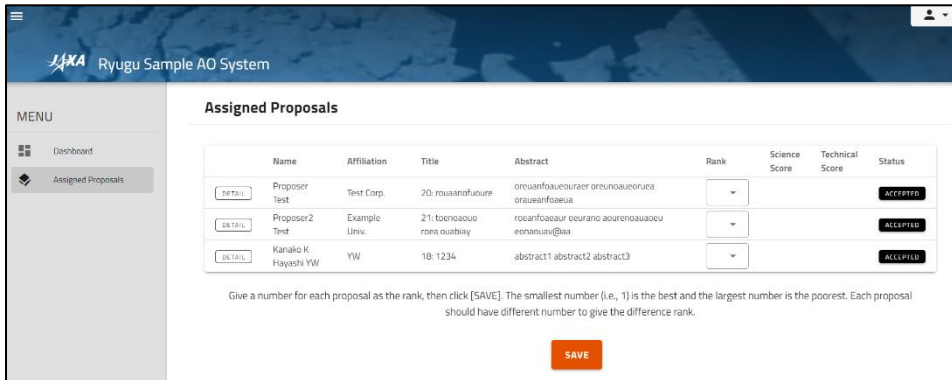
JAXA Ryugu Sample AO System

MENU

Dashboard

Assigned Proposals

Assigned Proposals

| | Name | Affiliation | Title | Abstract | Rank | Science Score | Technical Score | Status |
|---|---|---|---|---|---|---|---|---|
| DETAIL | Proposer Test | Test Corp. | 20: rouaanofuoure | oreuanfoaueouraer oreunoaueoruea oraueanfoaeua | | | | ACCEPTED |
| DETAIL | Proposer2 Test | Example Univ. | 21: toenoaouo roea ouabiay | roeanfoaeaur oeurano aourenoauaoeu eonaouav@aa | | | | ACCEPTED |
| DETAIL | Kanako K Hayashi YW | YW | 18: 1234 | abstract1 abstract2 abstract3 | | | | ACCEPTED |

Give a number for each proposal as the rank, then click [SAVE]. The smallest number (i.e., 1) is the best and the largest number is the poorest. Each proposal should have different number to give the difference rank.

SAVE